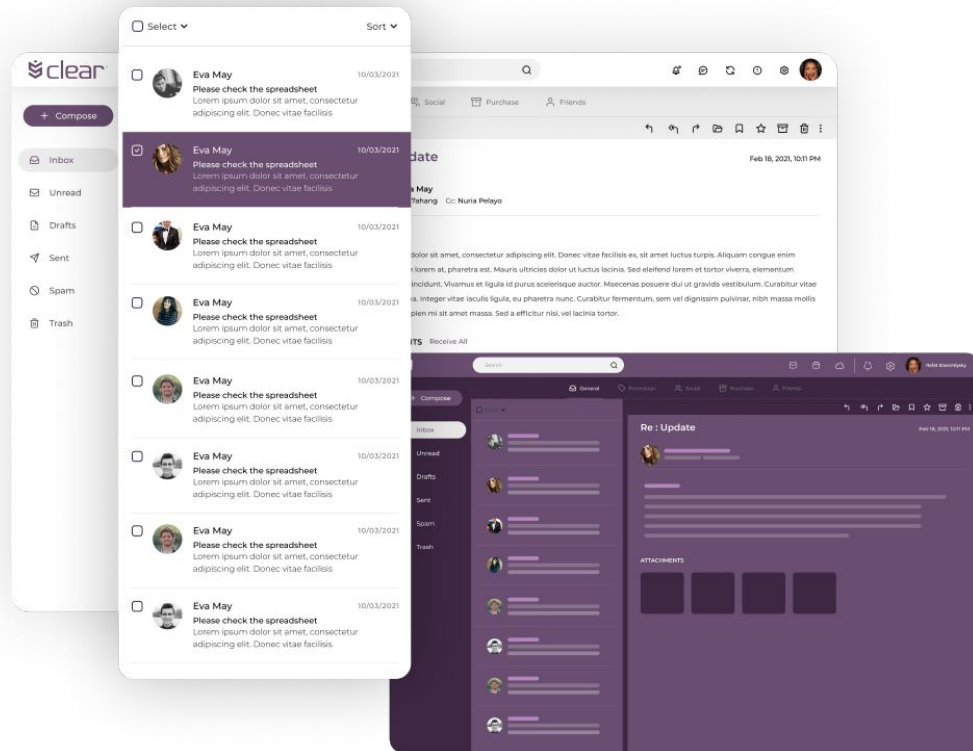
clear

+ Compose

Inbox

Unread

Drafts

Sent

Spam

Trash

Select

Sort

Eva May 10/03/2021
Please check the spreadsheet
Lorem ipsum dolor sit amet, consectetur adipiscing elit. Donec vitae facilisis

Eva May 10/03/2021
Please check the spreadsheet
Lorem ipsum dolor sit amet, consectetur adipiscing elit. Donec vitae facilisis

Eva May 10/03/2021
Please check the spreadsheet
Lorem ipsum dolor sit amet, consectetur adipiscing elit. Donec vitae facilisis

Eva May 10/03/2021
Please check the spreadsheet
Lorem ipsum dolor sit amet, consectetur adipiscing elit. Donec vitae facilisis

Eva May 10/03/2021
Please check the spreadsheet
Lorem ipsum dolor sit amet, consectetur adipiscing elit. Donec vitae facilisis

Eva May 10/03/2021
Please check the spreadsheet
Lorem ipsum dolor sit amet, consectetur adipiscing elit. Donec vitae facilisis

Eva May 10/03/2021
Please check the spreadsheet
Lorem ipsum dolor sit amet, consectetur adipiscing elit. Donec vitae facilisis

Eva May 10/03/2021
Please check the spreadsheet
Lorem ipsum dolor sit amet, consectetur adipiscing elit. Donec vitae facilisis

Social Purchase Friends

date

Feb 18, 2021, 10:11 PM

a May
ahang Cc: Nuria Pelayo

dolor sit amet, consectetur adipiscing elit. Donec vitae facilisis ex, sit amet luctus turpis. Aliquam congue enim n lorem at, pharetra est. Mauris ultricies dolor ut luctus lacinia. Sed eleifend lorem et tortor viverra, elementum tincidunt. Vivamus et ligula id purus scelerisque auctor. Maecenas posuere dui ut gravida vestibulum. Curabitur vitae a. Integer vitae iaculis ligula, eu pharetra nunc. Curabitur fermentum, sem vel dignissim pulvinar, nibh massa mollis apien mi sit amet massa. Sed a efficitur nisi, vel lacinia tortor.

TS Receive All

Search

General Promotion Social Purchase Friends

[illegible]

+ Compose

Inbox

Unread

Drafts

Sent

Spam

Trash

Re : Update

Feb 18, 2021, 10:11 PM

ATTACHMENTS